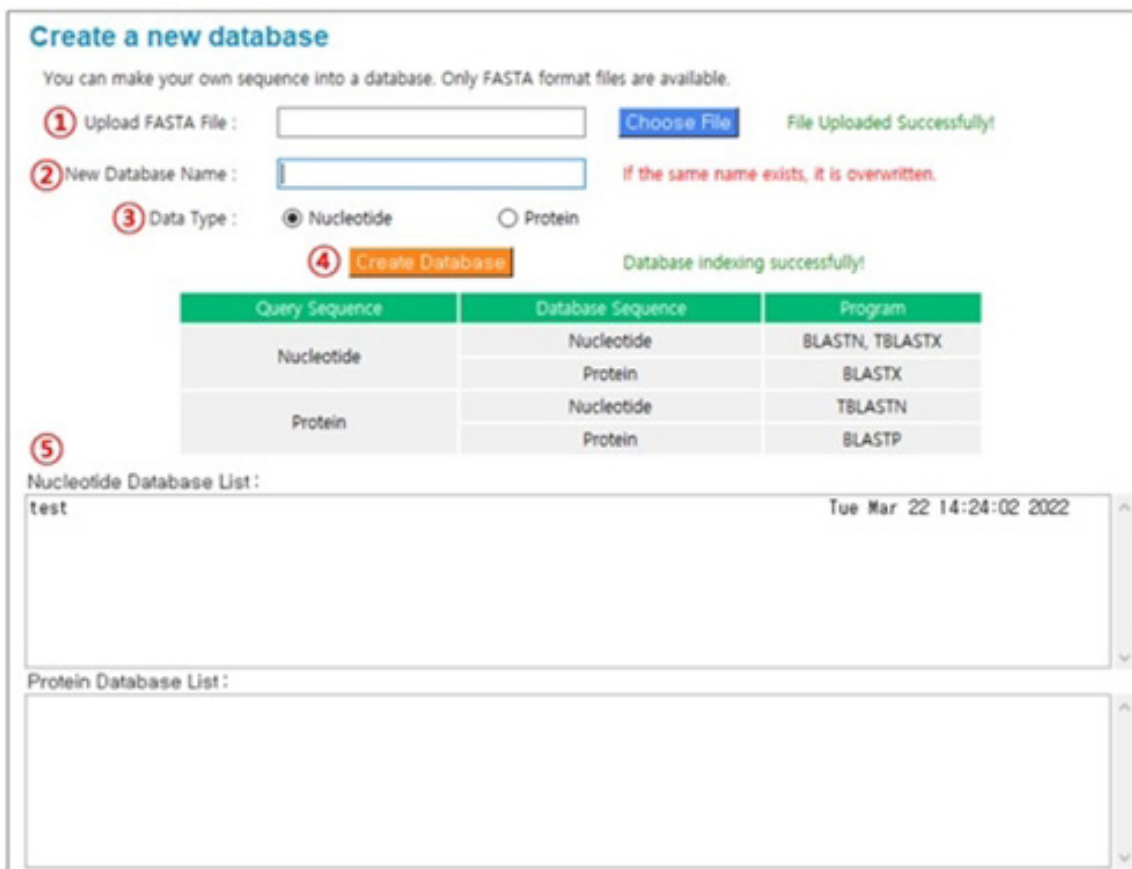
Create a new database

You can make your own sequence into a database. Only FASTA format files are available.

① Upload FASTA File : Choose File File Uploaded Successfully!

② New Database Name : If the same name exists, it is overwritten.

③ Data Type : Nucleotide Protein

④ Create Database Database indexing successfully!

| Query Sequence | Database Sequence | Program |
|---|---|---|
| Nucleotide | Nucleotide | BLASTN, TBLASTX |
| | Protein | BLASTX |
| Protein | Nucleotide | TBLASTN |
| | Protein | BLASTP |

⑤

Nucleotide Database List :

test Tue Mar 22 14:24:02 2022

Protein Database List :